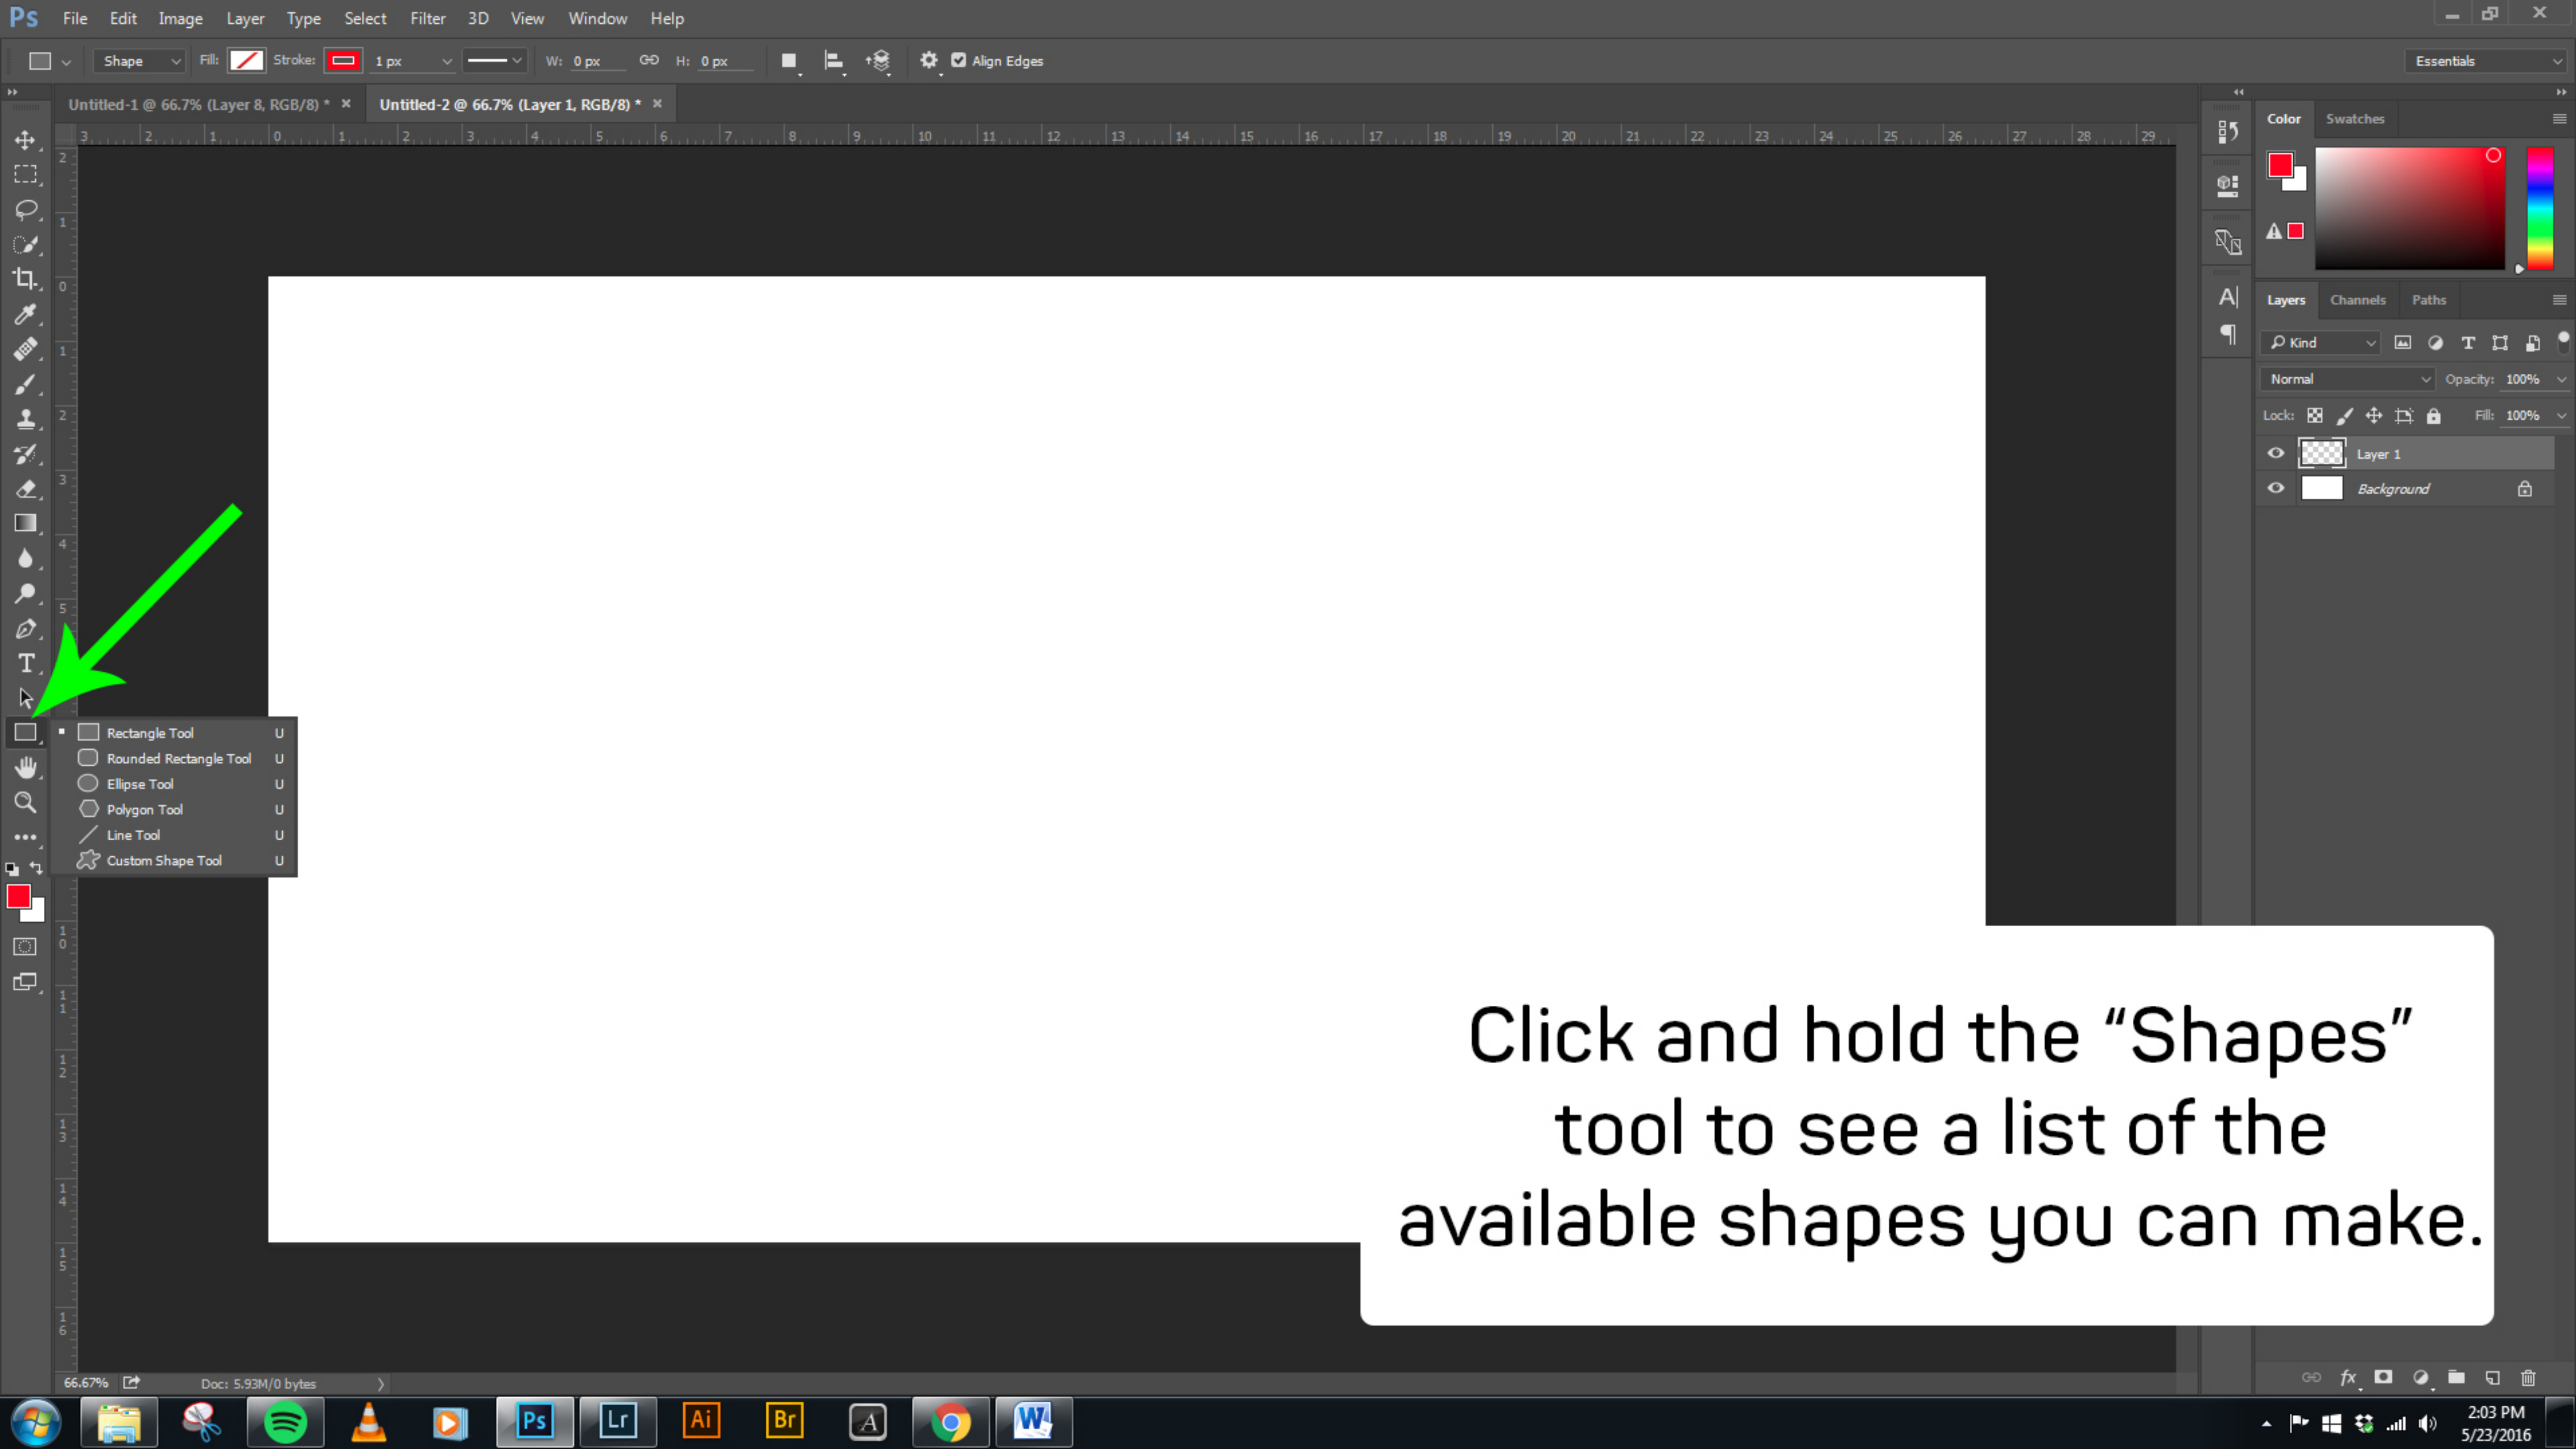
Ps File Edit Image Layer Type Select Filter 3D View Window Help

Shape Fill: Stroke: 1 px W: 0 px H: 0 px Align Edges

Essentials

Untitled-1 @ 66.7% (Layer 8, RGB/8) * ×

Untitled-2 @ 66.7% (Layer 1, RGB/8) * ×

Rectangle Tool U
Rounded Rectangle Tool U
Ellipse Tool U
Polygon Tool U
Line Tool U
Custom Shape Tool U

Color Swatches

Layers Channels Paths

Kind

Normal Opacity: 100%

Lock: Fill: 100%

Layer 1

Background

Click and hold the “Shapes” tool to see a list of the available shapes you can make.

66.67% Doc: 5.93M/0 bytes

2:03 PM
5/23/2016